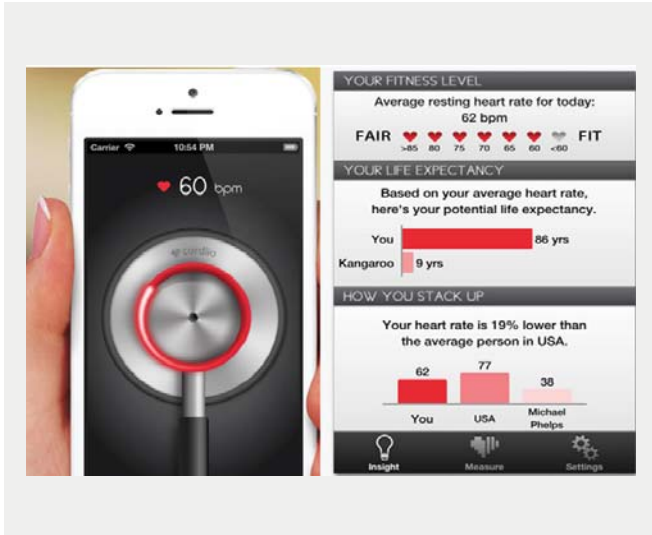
Carrier 10:54 PM

60 bpm

cardiio

YOUR FITNESS LEVEL

Average resting heart rate for today: 62 bpm

FAIR >85 80 75 70 65 60 <60 FIT

YOUR LIFE EXPECTANCY

Based on your average heart rate, here's your potential life expectancy.

You 86 yrs

Kangaroo 9 yrs

HOW YOU STACK UP

Your heart rate is 19% lower than the average person in USA.

62 You

77 USA

38 Michael Phelps

Insight Measure Settings